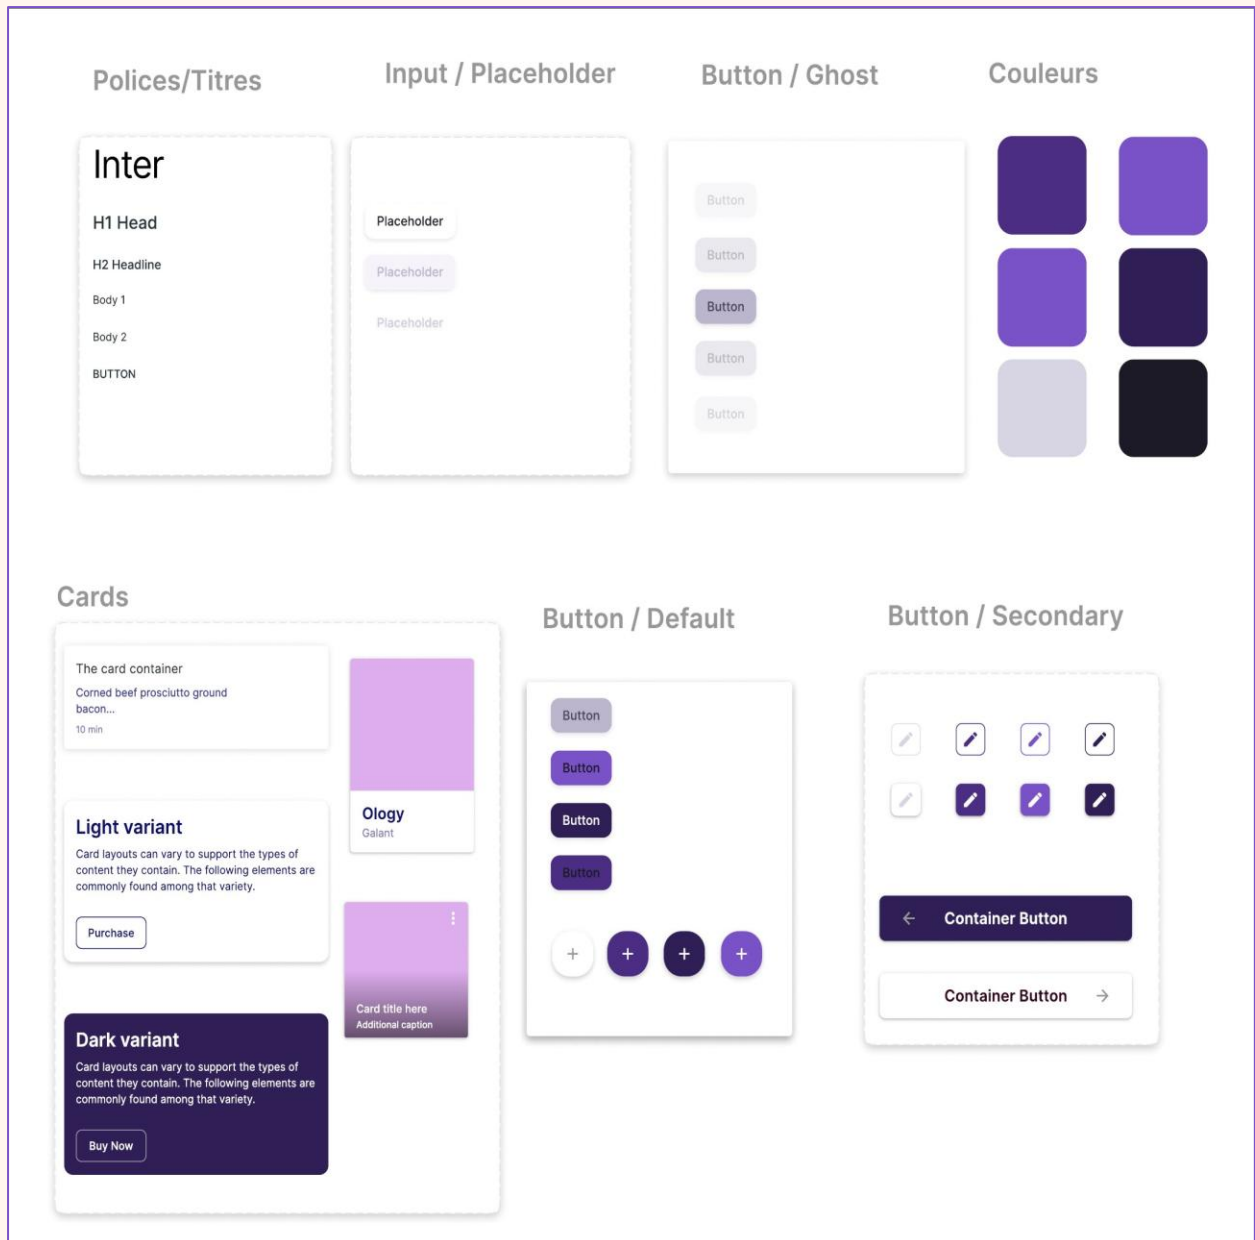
Polices/Titres

Inter

H1 Head

H2 Headline

Body 1

Body 2

BUTTON

Input / Placeholder

Placeholder

Placeholder

Placeholder

Button / Ghost

Button

Button

Button

Button

Button

Couleurs

Cards

The card container

Corned beef prosciutto ground bacon...

10 min

Ology

Galant

Light variant

Card layouts can vary to support the types of content they contain. The following elements are commonly found among that variety.

Purchase

Card title here

Additional caption

Dark variant

Card layouts can vary to support the types of content they contain. The following elements are commonly found among that variety.

Buy Now

Button / Default

Button

Button

Button

Button

+ + + +

Button / Secondary

Container Button

Container Button